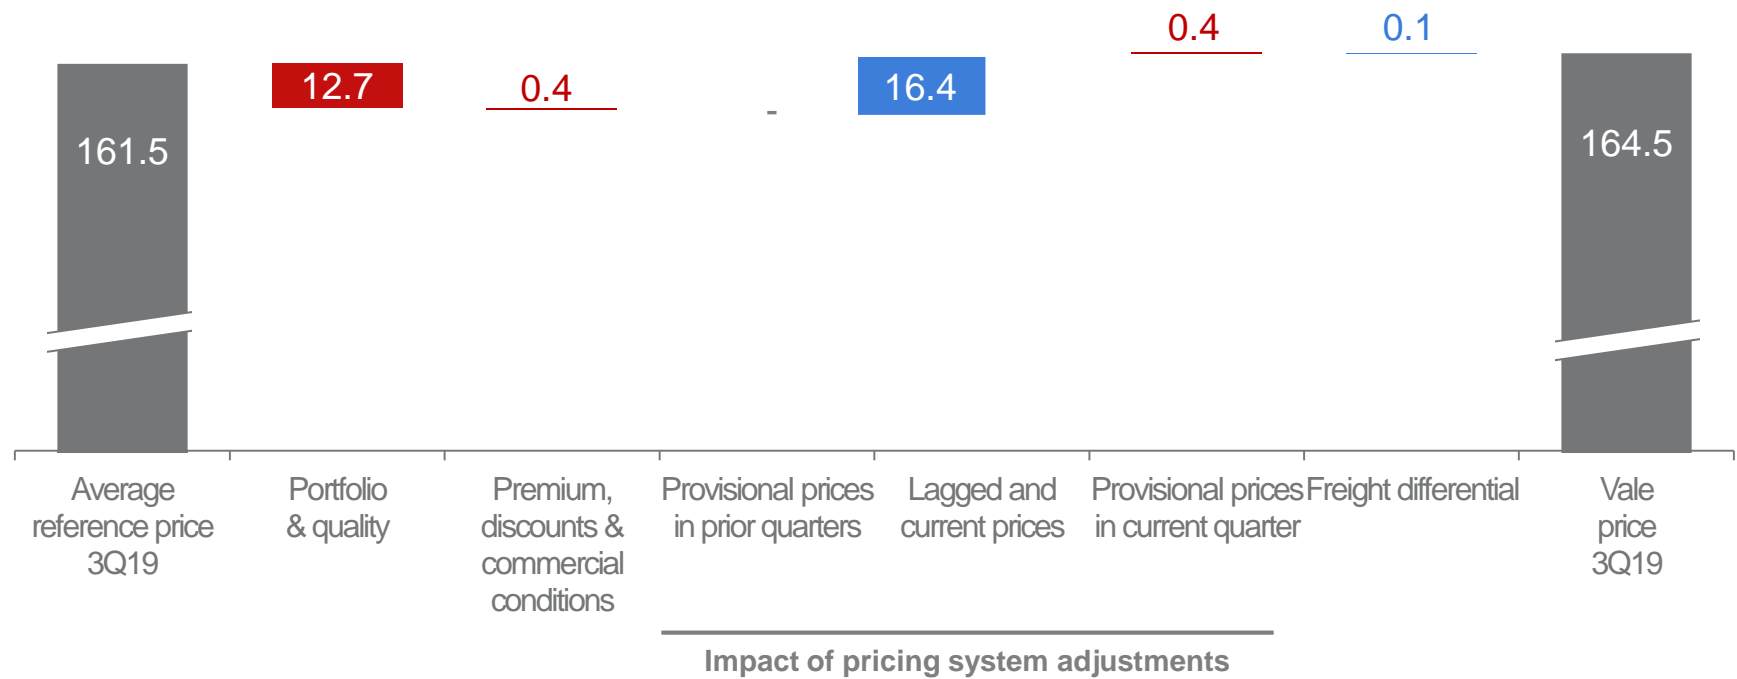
161.5

12.7

0.4

-

16.4

0.4

0.1

164.5

Average reference price 3Q19

Portfolio & quality

Premium, discounts & commercial conditions

Provisional prices in prior quarters

Lagged and current prices

Provisional prices in current quarter

Freight differential

Vale price 3Q19

Impact of pricing system adjustments